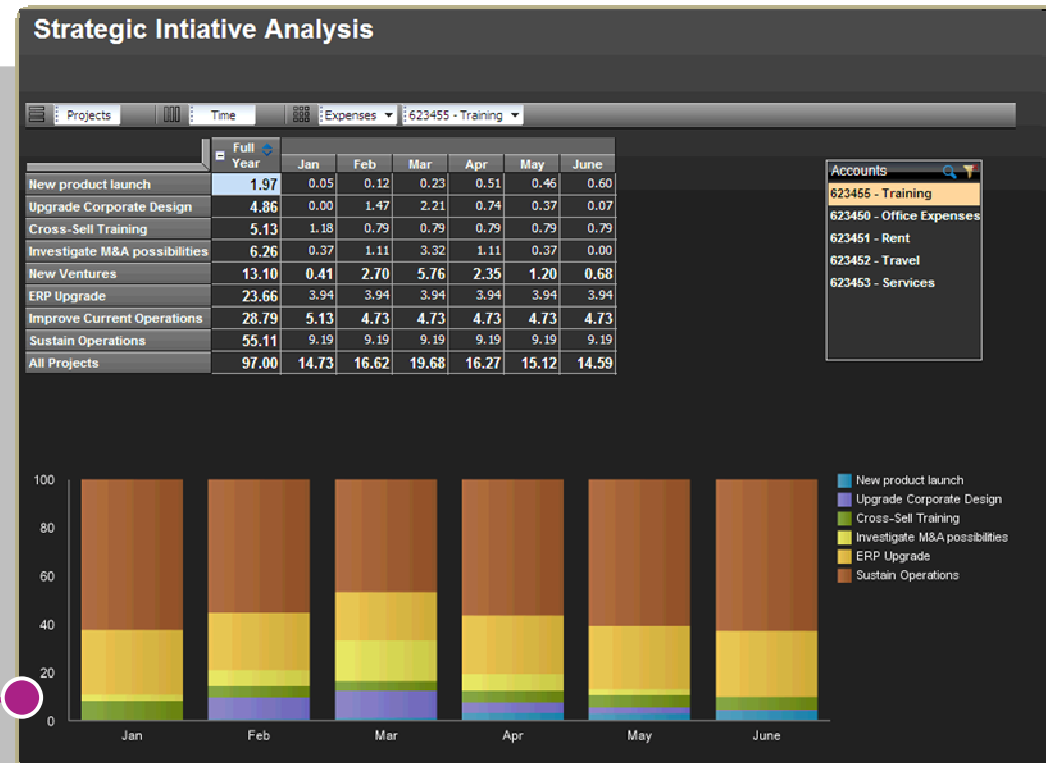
Strategic Intiative Analysis

Projects | Time | Expenses | 623455 - Training

| | Full Year | Jan | Feb | Mar | Apr | May | June |
|---|---|---|---|---|---|---|---|
| New product launch | 1.97 | 0.05 | 0.12 | 0.23 | 0.51 | 0.46 | 0.60 |
| Upgrade Corporate Design | 4.86 | 0.00 | 1.47 | 2.21 | 0.74 | 0.37 | 0.07 |
| Cross-Sell Training | 5.13 | 1.18 | 0.79 | 0.79 | 0.79 | 0.79 | 0.79 |
| Investigate M&A possibilities | 6.26 | 0.37 | 1.11 | 3.32 | 1.11 | 0.37 | 0.00 |
| New Ventures | 13.10 | 0.41 | 2.70 | 5.76 | 2.35 | 1.20 | 0.68 |
| ERP Upgrade | 23.66 | 3.94 | 3.94 | 3.94 | 3.94 | 3.94 | 3.94 |
| Improve Current Operations | 28.79 | 5.13 | 4.73 | 4.73 | 4.73 | 4.73 | 4.73 |
| Sustain Operations | 55.11 | 9.19 | 9.19 | 9.19 | 9.19 | 9.19 | 9.19 |
| All Projects | 97.00 | 14.73 | 16.62 | 19.68 | 16.27 | 15.12 | 14.59 |

Accounts
623455 - Training
623450 - Office Expenses
623451 - Rent
623452 - Travel
623453 - Services

100
80
60
40
20
0
Jan
Feb
Mar
Apr
May
June

New product launch
Upgrade Corporate Design
Cross-Sell Training
Investigate M&A possibilities
ERP Upgrade
Sustain Operations